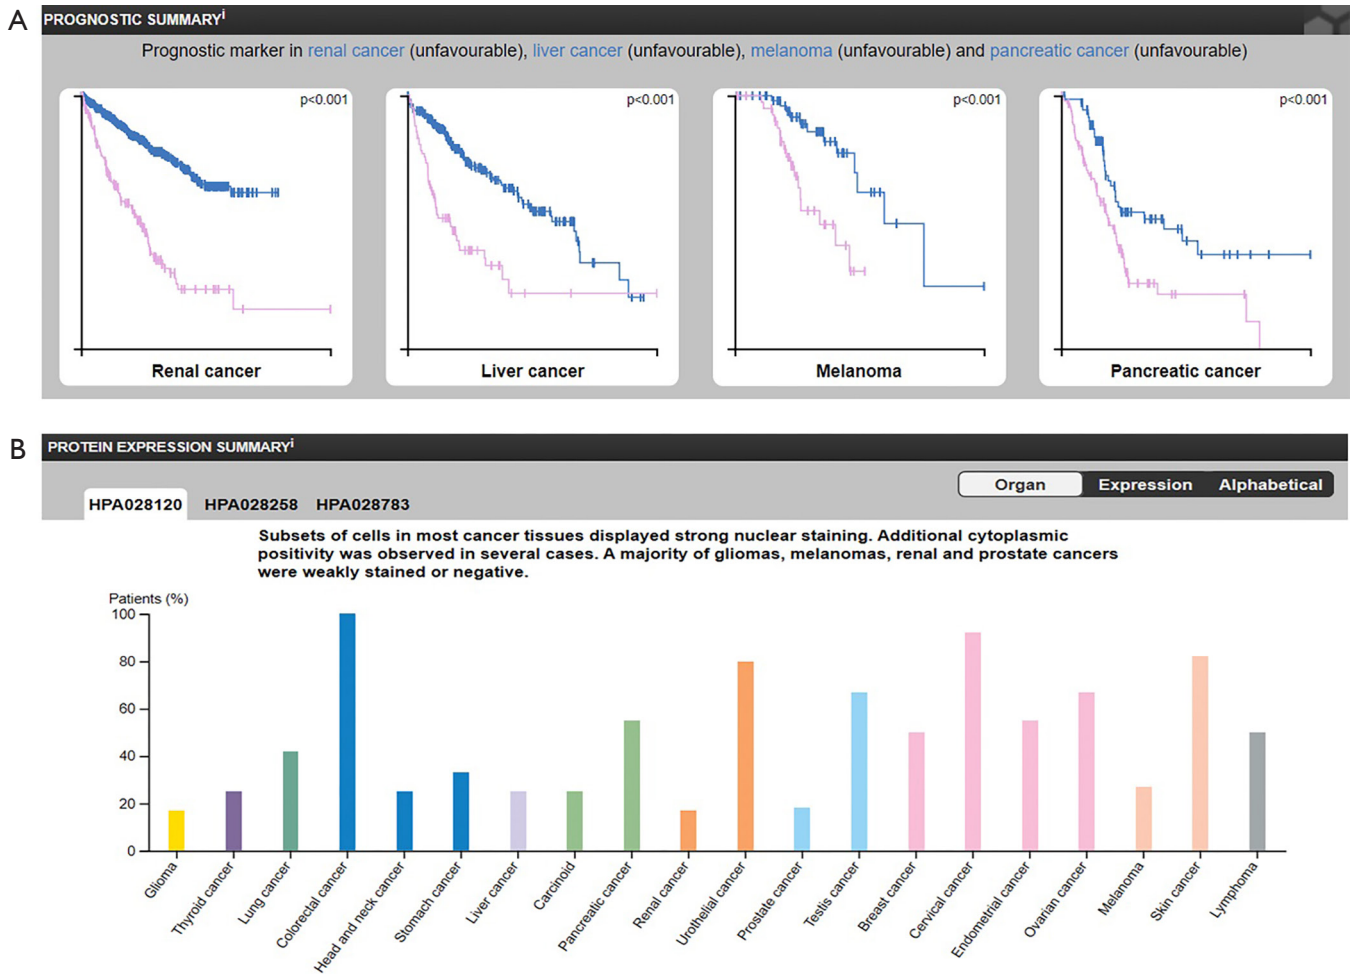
A

PROGNOSTIC SUMMARY$^{i}$

Prognostic marker in renal cancer (unfavourable), liver cancer (unfavourable), melanoma (unfavourable) and pancreatic cancer (unfavourable)

p<0.001

Renal cancer

p<0.001

Liver cancer

p<0.001

Melanoma

p<0.001

Pancreatic cancer

B

PROTEIN EXPRESSION SUMMARY$^{i}$

Organ Expression Alphabetical

HPA028120 HPA028258 HPA028783

Subsets of cells in most cancer tissues displayed strong nuclear staining. Additional cytoplasmic positivity was observed in several cases. A majority of gliomas, melanomas, renal and prostate cancers were weakly stained or negative.

Patients (%)
100
80
60
40
20
0

Glioma
Thyroid cancer
Lung cancer
Colorectal cancer
Head and neck cancer
Stomach cancer
Liver cancer
Carcinoid
Pancreatic cancer
Renal cancer
Urothelial cancer
Prostate cancer
Testis cancer
Breast cancer
Cervical cancer
Endometrial cancer
Ovarian cancer
Melanoma
Skin cancer
Lymphoma